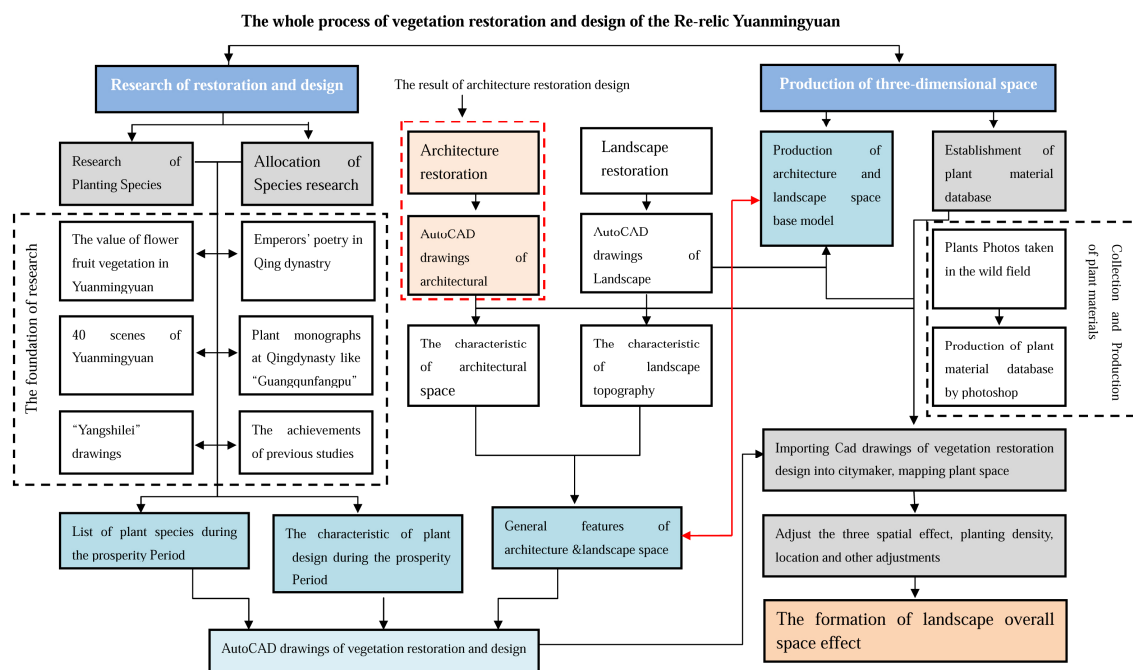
The whole process of vegetation restoration and design of the Re-relic Yuanmingyuan

Research of restoration and design

Research of Planting Species

Allocation of Species research

The foundation of research

The value of flower fruit vegetation in Yuanmingyuan

Emperors' poetry in Qing dynastry

40 scenes of Yuanmingyuan

Plant monographs at Qingdynasty like "Guangqunfangpu"

"Yangshilei" drawings

The achievements of previous studies

List of plant species during the prosperity Period

The characteristic of plant design during the prosperity Period

The result of architecture restoration design

Architecture restoration

AutoCAD drawings of architectural

Landscape restoration

AutoCAD drawings of Landscape

The characteristic of architectural space

The characteristic of landscape topography

General features of architecture &landscape space

AutoCAD drawings of vegetation restoration and design

Production of three-dimensional space

Production of architecture and landscape space base model

Establishment of plant material database

Collection and Production of plant materials

Plants Photos taken in the wild field

Production of plant material database by photoshop

Importing Cad drawings of vegetation restoration design into citymaker, mapping plant space

Adjust the three spatial effect, planting density, location and other adjustments

The formation of landscape overall space effect